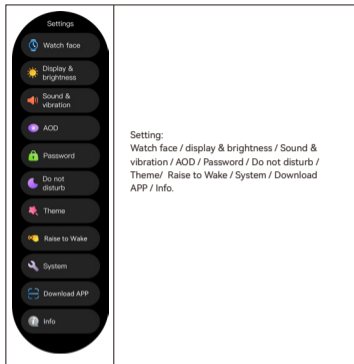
Settings

Watch face

Display & brightness

Sound & vibration

AOD

Password

Do not disturb

Theme

Raise to Wake

System

Download APP

Info

Setting:
Watch face / display & brightness / Sound & vibration / AOD / Password / Do not disturb / Theme/ Raise to Wake / System / Download APP / Info.